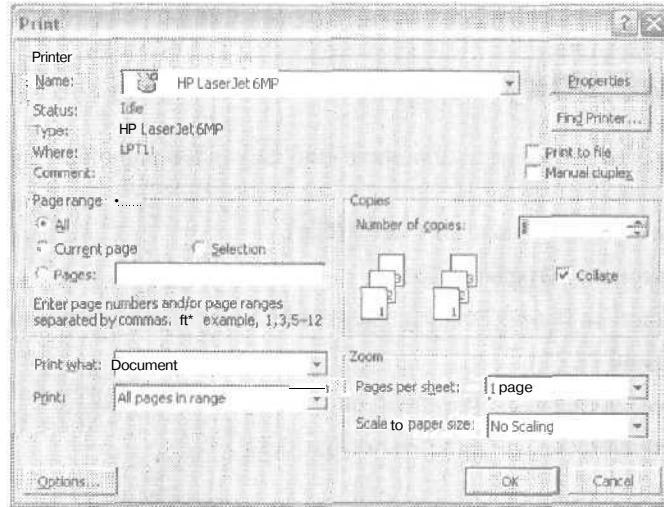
Print

Printer

Name: HP LaserJet 6MP

Properties

Status: Idle

Type: HP LaserJet 6MP

Where: LPT1:

Comment:

Find Printer...

Print to file

Manual duplex

Page range •......

All

Current page

Selection

Pages:

Enter page numbers and/or page ranges separated by commas. ft* example, 1,3,5–12

Copies

Number of copies:

1

Collate

Print what: Document

Print: All pages in range

Zoom

Pages per sheet: 1 page

Scale to paper size: No Scaling

Options...

OK

Cancel